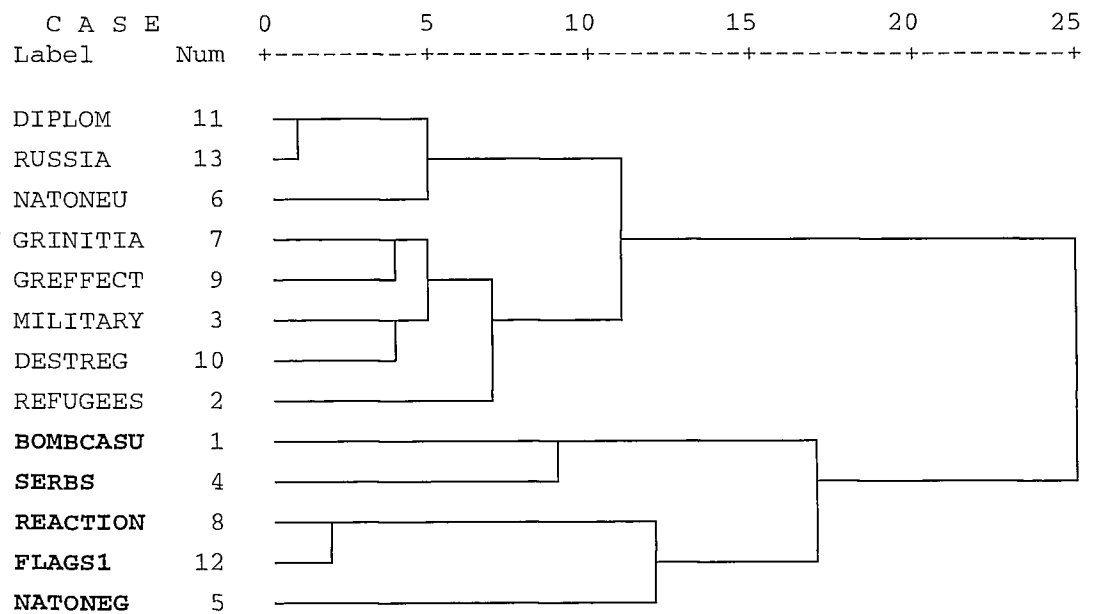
C A S E 0 5 10 15 20 25
Label Num +---------+---------+---------+---------+---------+

DIPLOM 11
RUSSIA 13
NATONEU 6
GRINITIA 7
GREFFECT 9
MILITARY 3
DESTREG 10
REFUGEES 2
**BOMBCASU** 1
**SERBS** 4
**REACTION** 8
**FLAGS1** 12
**NATONEG** 5